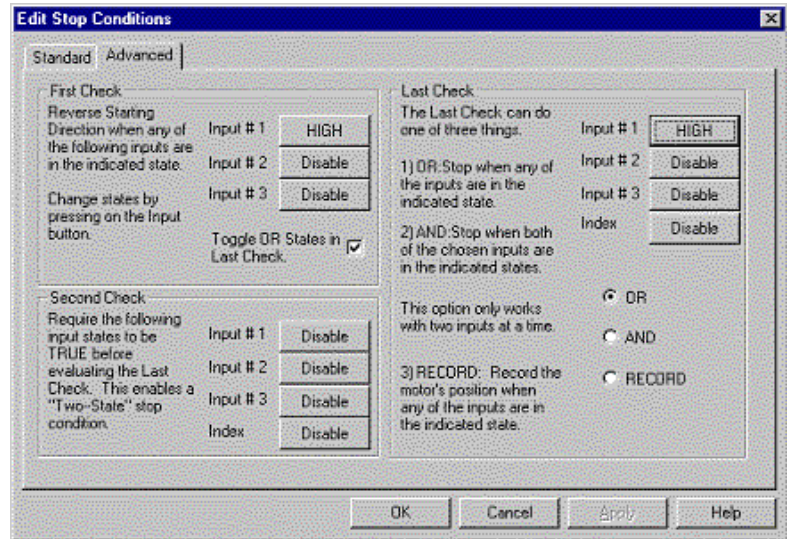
Edit Stop Conditions

Standard Advanced

First Check
Reverse Starting Direction when any of the following inputs are in the indicated state.

Change states by pressing on the Input button.

Input # 1 HIGH
Input # 2 Disable
Input # 3 Disable

Toggle OR States in Last Check.

Second Check
Require the following input states to be TRUE before evaluating the Last Check. This enables a "Two-State" stop condition.

Input # 1 Disable
Input # 2 Disable
Input # 3 Disable
Index Disable

Last Check
The Last Check can do one of three things.

1) OR:Stop when any of the inputs are in the indicated state.

2) AND:Stop when both of the chosen inputs are in the indicated states.

This option only works with two inputs at a time.

3) RECORD: Record the motor's position when any of the inputs are in the indicated state.

Input # 1 HIGH
Input # 2 Disable
Input # 3 Disable
Index Disable

OR
AND
RECORD

OK Cancel Apply Help